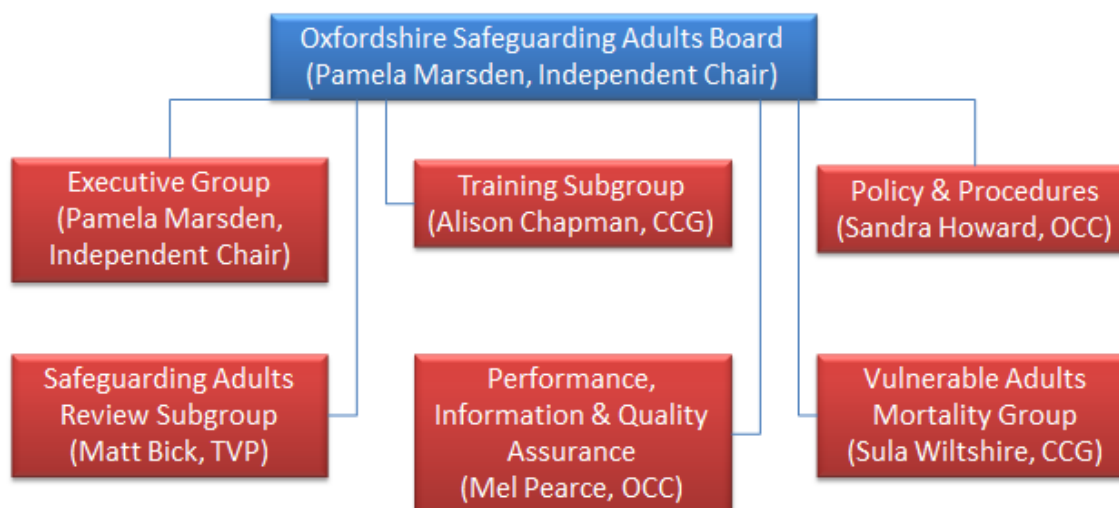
Oxfordshire Safeguarding Adults Board
(Pamela Marsden, Independent Chair)

Executive Group
(Pamela Marsden, Independent Chair)

Training Subgroup
(Alison Chapman, CCG)

Policy & Procedures
(Sandra Howard, OCC)

Safeguarding Adults Review Subgroup
(Matt Bick, TVP)

Performance, Information & Quality Assurance
(Mel Pearce, OCC)

Vulnerable Adults Mortality Group
(Sula Wiltshire, CCG)